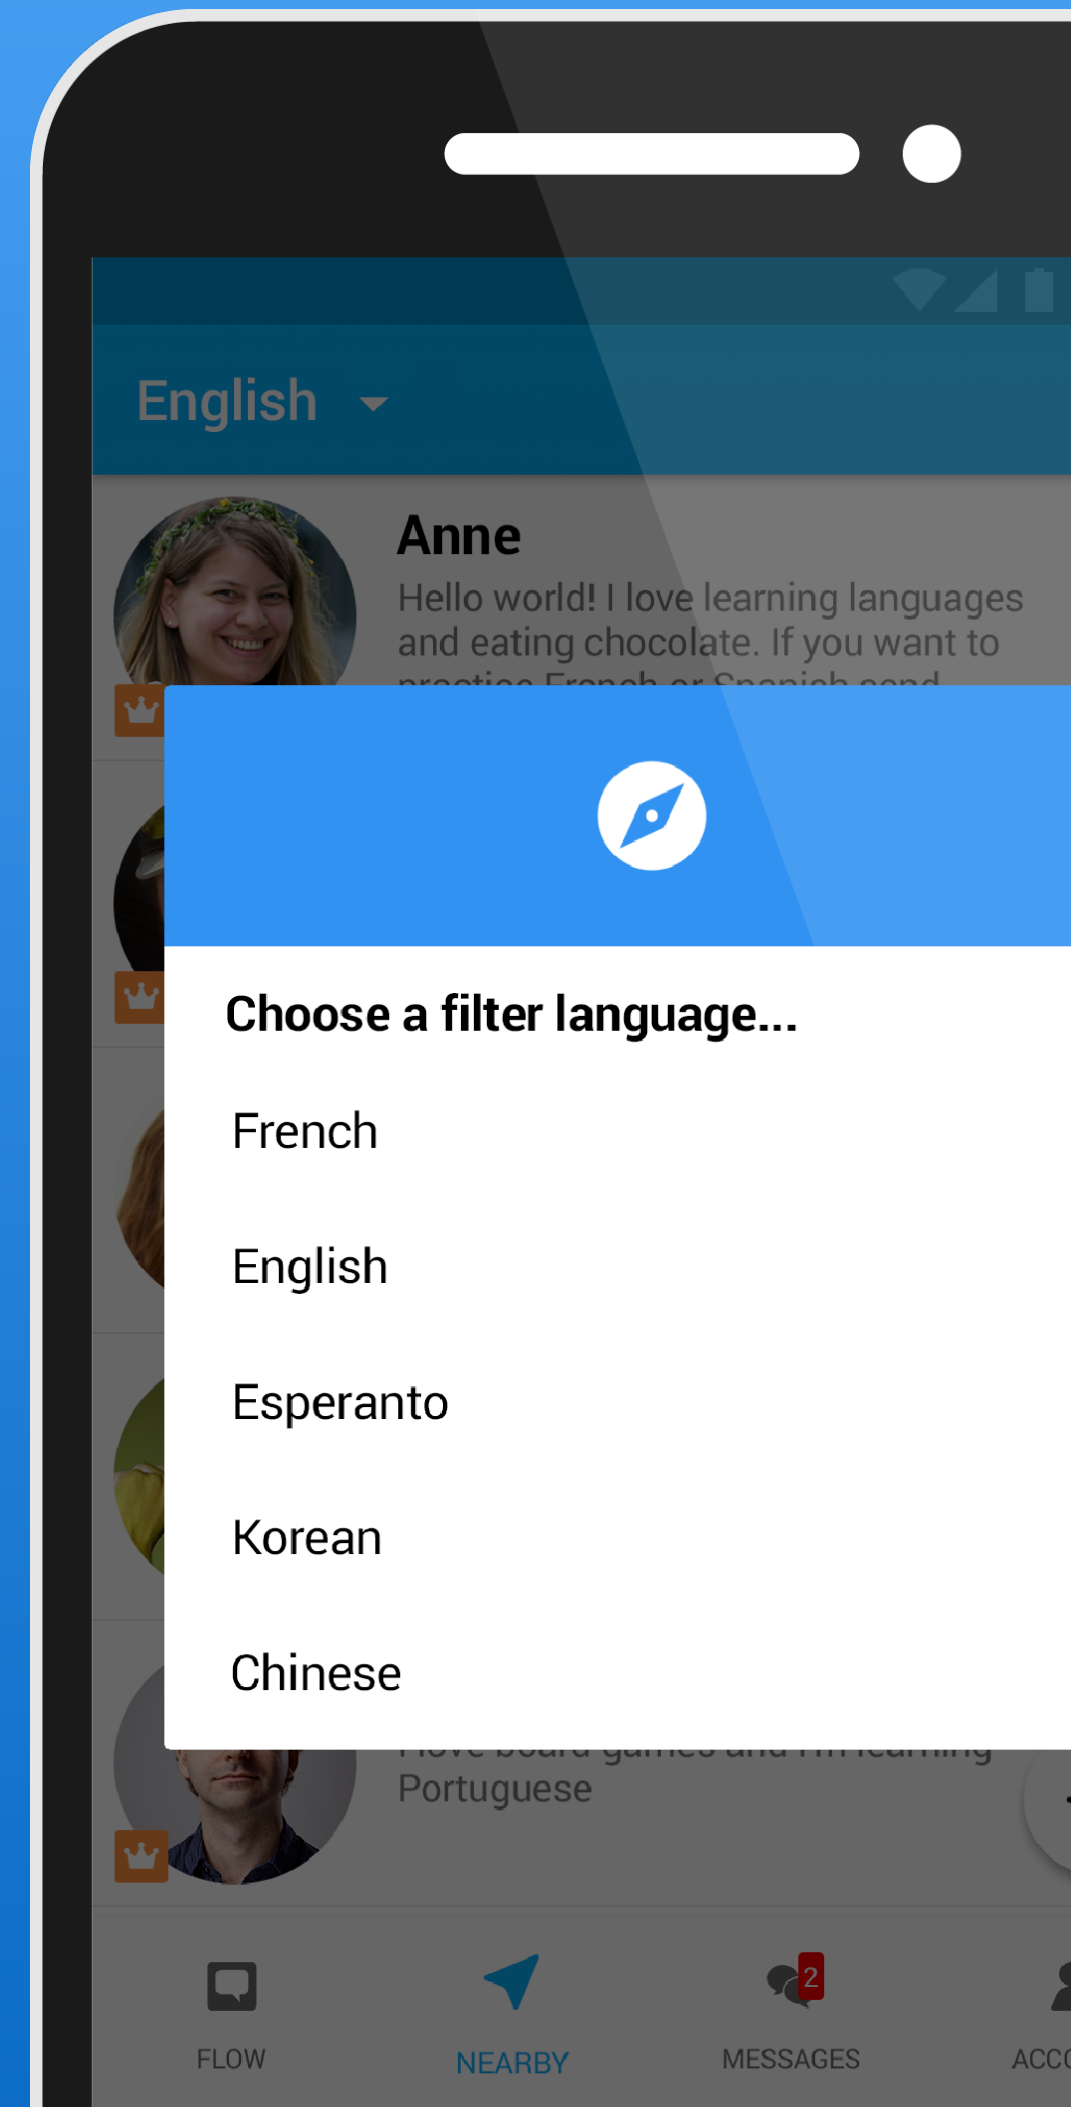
English

Anne

Hello world! I love learning languages and eating chocolate. If you want to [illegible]

Choose a filter language...

French

English

Esperanto

Korean

Chinese

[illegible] Portuguese

FLOW

NEARBY

2

MESSAGES

ACC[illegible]